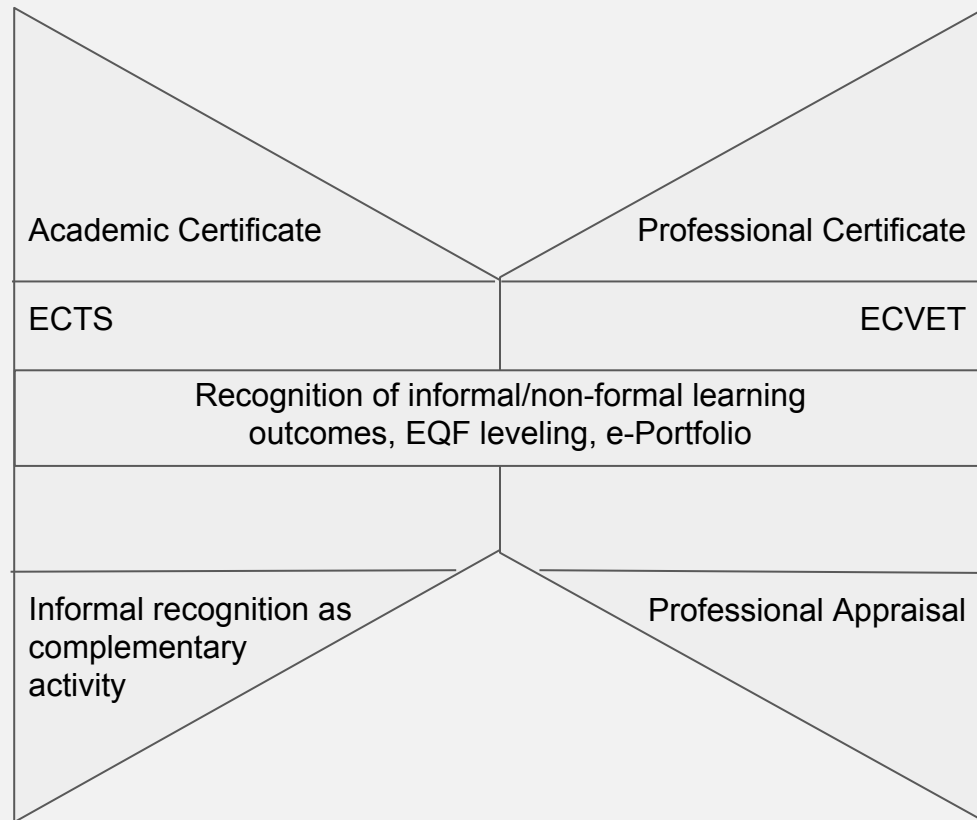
Academic Certificate

Professional Certificate

ECTS

ECVET

Recognition of informal/non-formal learning outcomes, EQF leveling, e-Portfolio

Informal recognition as complementary activity

Professional Appraisal